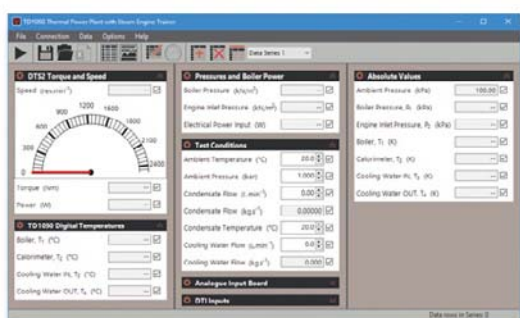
TD1050 Thermal Power Plant with Steam Engine Trainer

File Connection Data Options Help

Data Series 1

DTS2 Torque and Speed

Speed (revs.min⁻¹)

0
300
600
900
1200
1500
1800
2100
2400

Torque (Nm)

Power (W)

TD1050 Digital Temperatures

Boiler, $T_1$ (°C)

Calorimeter, $T_2$ (°C)

Cooling Water IN, $T_3$ (°C)

Cooling Water OUT, $T_4$ (°C)

Pressures and Boiler Power

Boiler Pressure (kN/m²)

Engine Inlet Pressure (kN/m²)

Electrical Power Input (W)

Test Conditions

Ambient Temperature (°C) 20.0

Ambient Pressure (bar) 1.000

Condensate Flow (L.min⁻¹) 0.00

Condensate Flow (kg.s⁻¹) 0.00000

Condensate Temperature (°C) 20.0

Cooling Water Flow (L.min⁻¹) 0.0

Cooling Water Flow (kg.s⁻¹) 0.000

Analogue Input Board

DTI Inputs

Absolute Values

Ambient Pressure (kPa) 100.00

Boiler Pressure, $P_1$ (kPa)

Engine Inlet Pressure, $P_2$ (kPa)

Boiler, $T_1$ (K)

Calorimeter, $T_2$ (K)

Cooling Water IN, $T_3$ (K)

Cooling Water OUT, $T_4$ (K)

Data rows in Series: 0